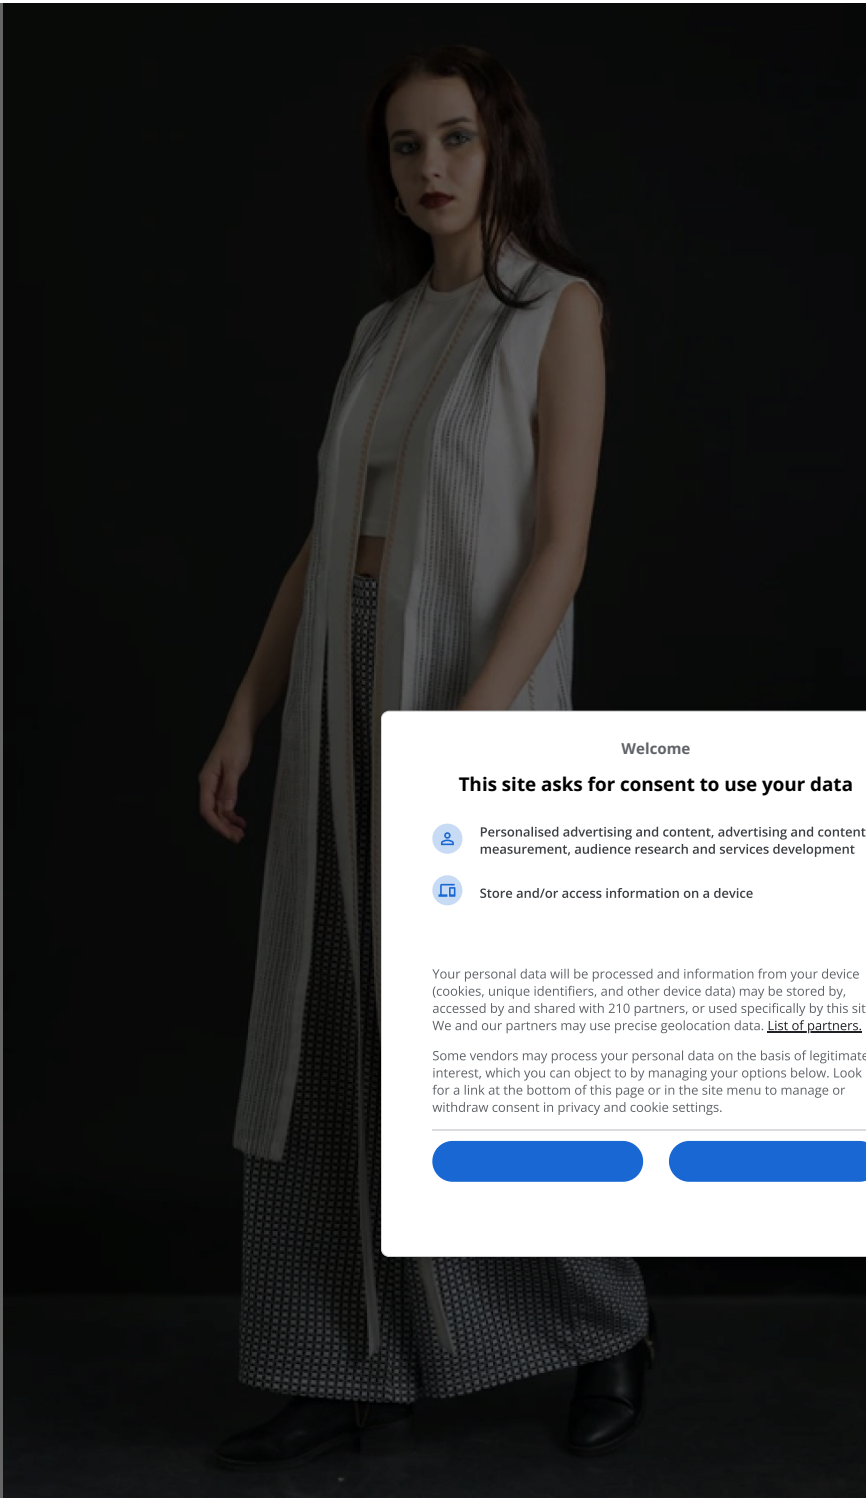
Welcome

This site asks for consent to use your data

Personalised advertising and content, advertising and content measurement, audience research and services development

Store and/or access information on a device

Your personal data will be processed and information from your device (cookies, unique identifiers, and other device data) may be stored by, accessed by and shared with 210 partners, or used specifically by this sit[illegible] We and our partners may use precise geolocation data. List of partners.

Some vendors may process your personal data on the basis of legitimat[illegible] interest, which you can object to by managing your options below. Look for a link at the bottom of this page or in the site menu to manage or withdraw consent in privacy and cookie settings.